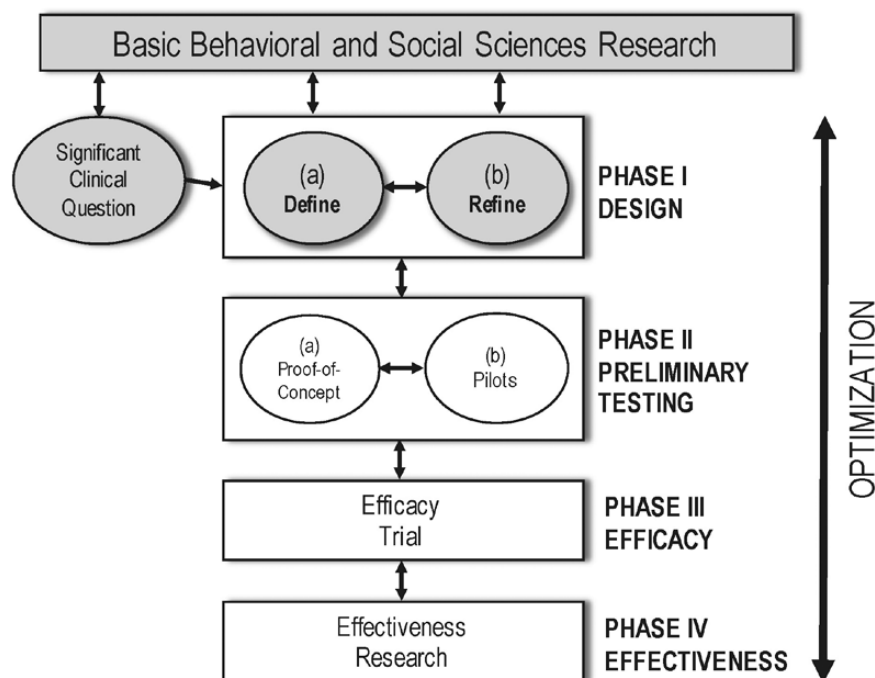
Basic Behavioral and Social Sciences Research

Significant Clinical Question

(a) Define

(b) Refine

PHASE I DESIGN

(a) Proof-of-Concept

(b) Pilots

PHASE II PRELIMINARY TESTING

Efficacy Trial

PHASE III EFFICACY

Effectiveness Research

PHASE IV EFFECTIVENESS

OPTIMIZATION